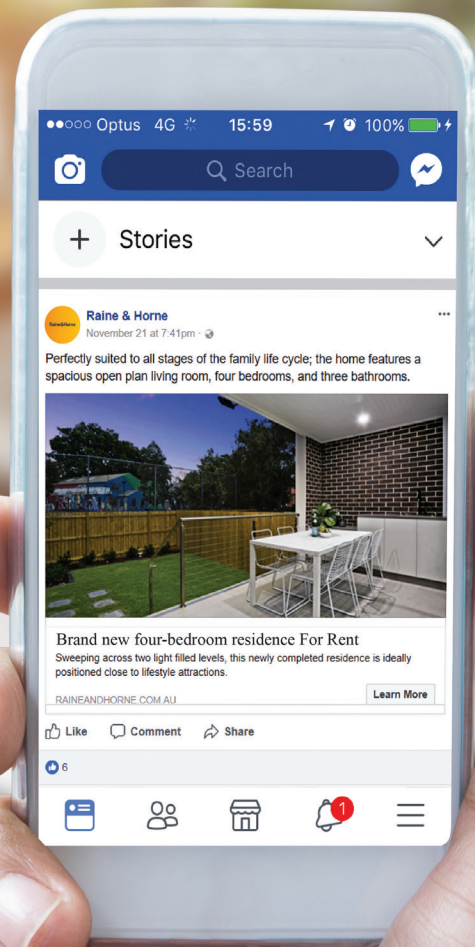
●●○○○ Optus 4G 15:59 100%

Search

Stories

Raine&Horne

Raine & Horne
November 21 at 7:41pm ·

Perfectly suited to all stages of the family life cycle; the home features a spacious open plan living room, four bedrooms, and three bathrooms.

Brand new four-bedroom residence For Rent
Sweeping across two light filled levels, this newly completed residence is ideally positioned close to lifestyle attractions.

RAINEANDHORNE.COM.AU

Learn More

Like Comment Share

6

1